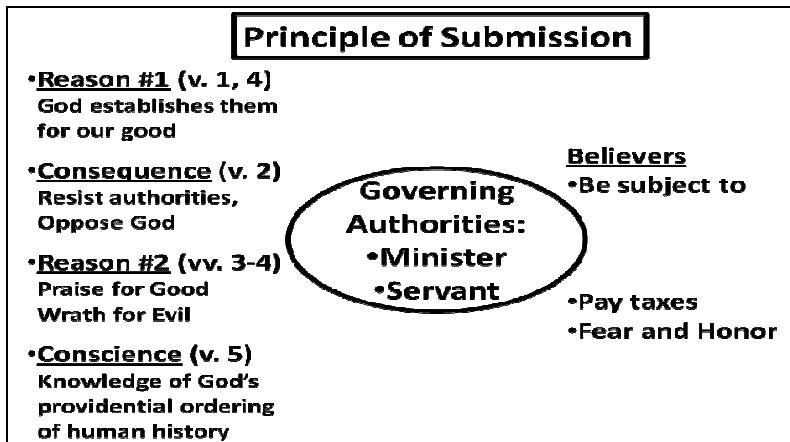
Principle of Submission

•Reason #1 (v. 1, 4)
God establishes them for our good

•Consequence (v. 2)
Resist authorities, Oppose God

•Reason #2 (vv. 3-4)
Praise for Good
Wrath for Evil

•Conscience (v. 5)
Knowledge of God's providential ordering of human history

Governing Authorities:
•Minister
•Servant

Believers
•Be subject to

•Pay taxes
•Fear and Honor